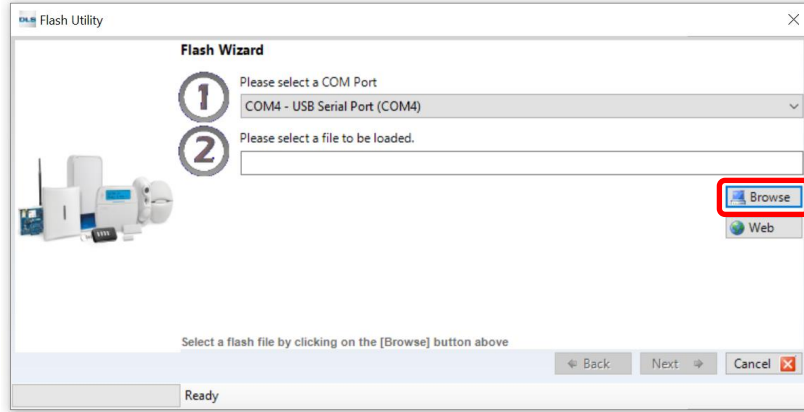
DLS Flash Utility

Flash Wizard

1

Please select a COM Port

COM4 - USB Serial Port (COM4)

2

Please select a file to be loaded.

Browse

Web

Select a flash file by clicking on the [Browse] button above

Back

Next

Cancel

Ready